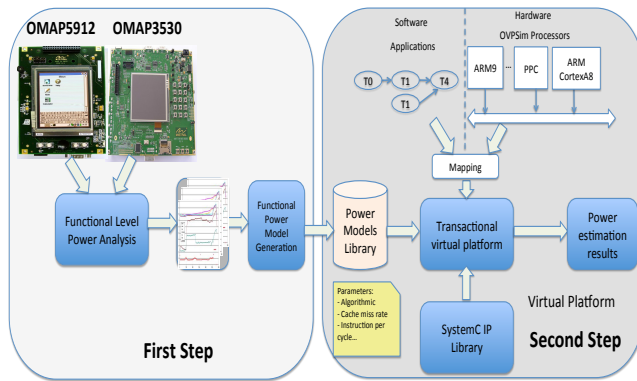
OMAP5912 OMAP3530

Functional Level Power Analysis

Functional Power Model Generation

First Step

Software

Applications

Hardware

OVPSim Processors

T0

T1

T4

T1

ARM9

...

PPC

ARM CortexA8

Mapping

Power Models Library

Transactional virtual platform

Power estimation results

Parameters:
- Algorithmic
- Cache miss rate
- Instruction per cycle...

SystemC IP Library

Virtual Platform

Second Step